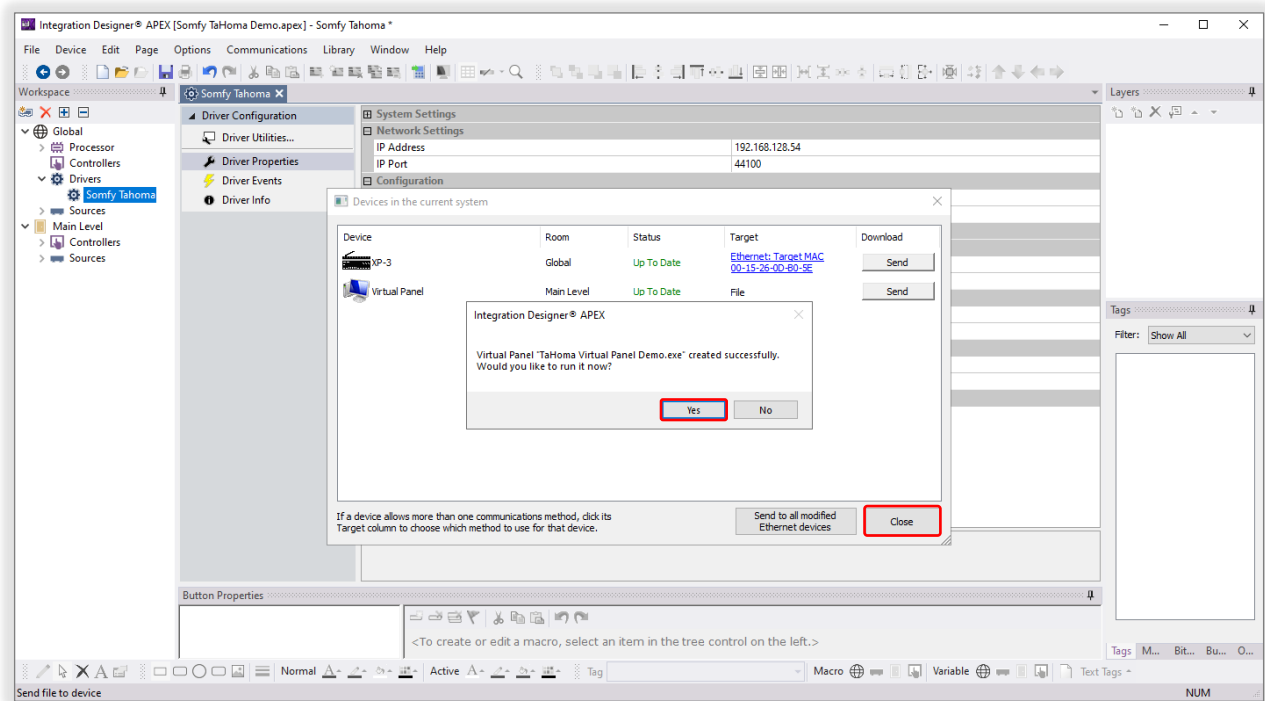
Integration Designer® APEX [Somfy TaHoma Demo.apex] - Somfy Tahoma *

File Device Edit Page Options Communications Library Window Help

Workspace

Global
Processor
Controllers
Drivers
Somfy Tahoma
Sources
Main Level
Controllers
Sources

Somfy Tahoma

Driver Configuration
Driver Utilities...
Driver Properties
Driver Events
Driver Info

System Settings
Network Settings
IP Address | 192.168.128.54
IP Port | 44100
Configuration

Devices in the current system

| Device | Room | Status | Target | Download |
|---|---|---|---|---|
| XP-3 | Global | Up To Date | Ethernet: Target MAC 00-15-26-0D-B0-5E | Send |
| Virtual Panel | Main Level | Up To Date | File | Send |

Integration Designer® APEX

Virtual Panel "TaHoma Virtual Panel Demo.exe" created successfully. Would you like to run it now?

Yes No

If a device allows more than one communications method, click its Target column to choose which method to use for that device.

Send to all modified Ethernet devices

Close

Layers

Tags

Filter: Show All

Button Properties

<To create or edit a macro, select an item in the tree control on the left.>

Tags M... Bit... Bu... O...

Normal Active Tag Macro Variable Text Tags

Send file to device

NUM